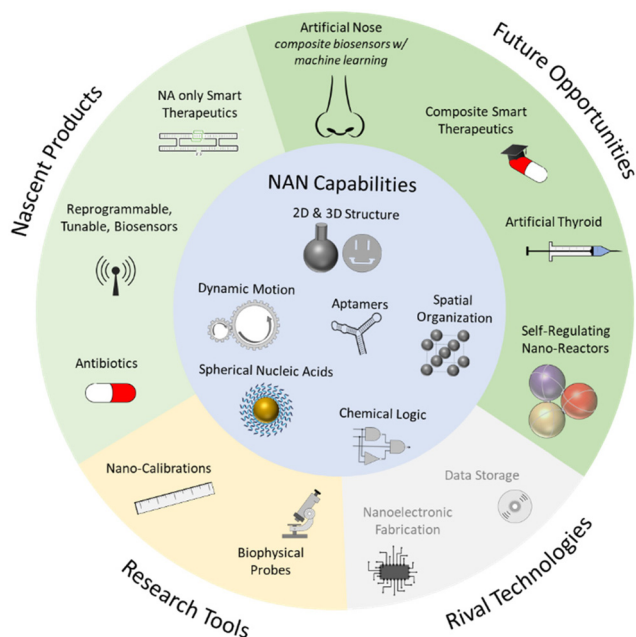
Nascent Products

Future Opportunities

Research Tools

Rival Technologies

Artificial Nose
composite biosensors w/ machine learning

NA only Smart Therapeutics

Composite Smart Therapeutics

Reprogrammable, Tunable, Biosensors

Artificial Thyroid

Antibiotics

Self-Regulating Nano-Reactors

NAN Capabilities

2D & 3D Structure

Dynamic Motion

Aptamers

Spatial Organization

Spherical Nucleic Acids

Chemical Logic

Nano-Calibrations

Biophysical Probes

Data Storage

Nanoelectronic Fabrication